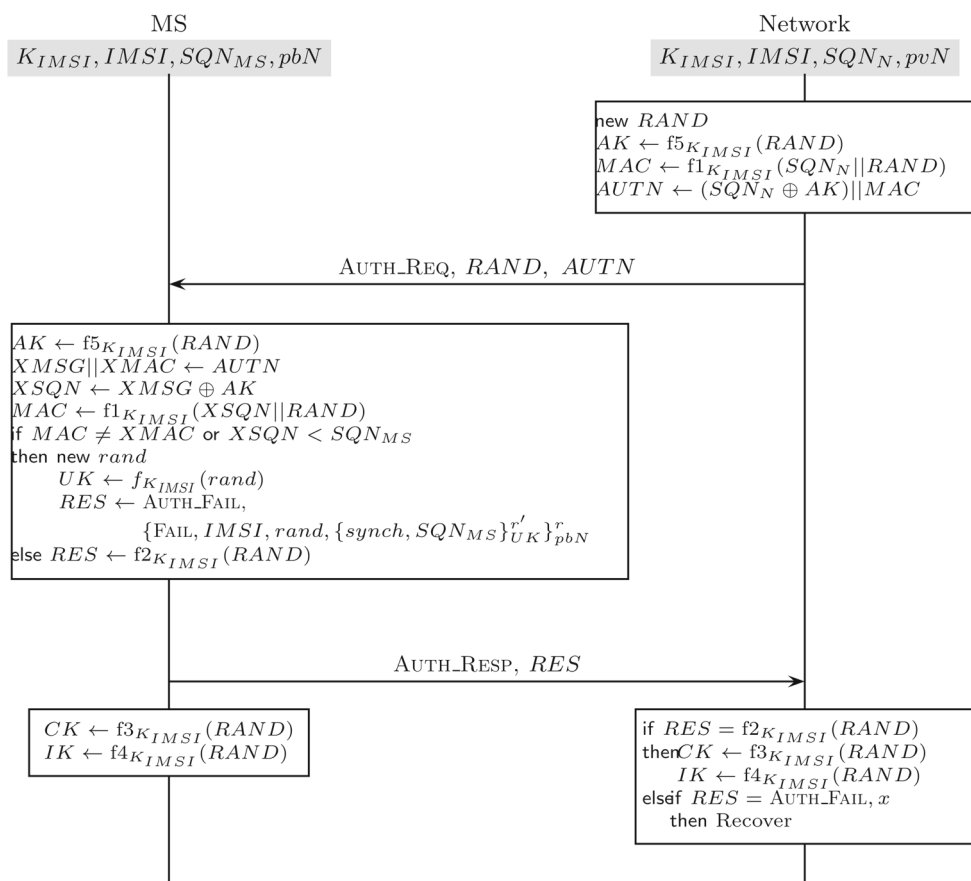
MS

$K_{IMSI}, IMSI, SQN_{MS}, pbN$

Network

$K_{IMSI}, IMSI, SQN_N, pvN$

new $RAND$
$AK \leftarrow f5_{K_{IMSI}}(RAND)$
$MAC \leftarrow f1_{K_{IMSI}}(SQN_N||RAND)$
$AUTN \leftarrow (SQN_N \oplus AK)||MAC$

AUTH_REQ, $RAND$, $AUTN$

$AK \leftarrow f5_{K_{IMSI}}(RAND)$
$XMSG||XMAC \leftarrow AUTN$
$XSQN \leftarrow XMSG \oplus AK$
$MAC \leftarrow f1_{K_{IMSI}}(XSQN||RAND)$
if $MAC \neq XMAC$ or $XSQN < SQN_{MS}$
then new $rand$
$UK \leftarrow f_{K_{IMSI}}(rand)$
$RES \leftarrow$ AUTH_FAIL,
$\{$FAIL$, IMSI, rand, \{synch, SQN_{MS}\}^{r'}_{UK}\}^{r}_{pbN}$
else $RES \leftarrow f2_{K_{IMSI}}(RAND)$

AUTH_RESP, $RES$

$CK \leftarrow f3_{K_{IMSI}}(RAND)$
$IK \leftarrow f4_{K_{IMSI}}(RAND)$

if $RES = f2_{K_{IMSI}}(RAND)$
then $CK \leftarrow f3_{K_{IMSI}}(RAND)$
$IK \leftarrow f4_{K_{IMSI}}(RAND)$
elseif $RES =$ AUTH_FAIL, $x$
then Recover